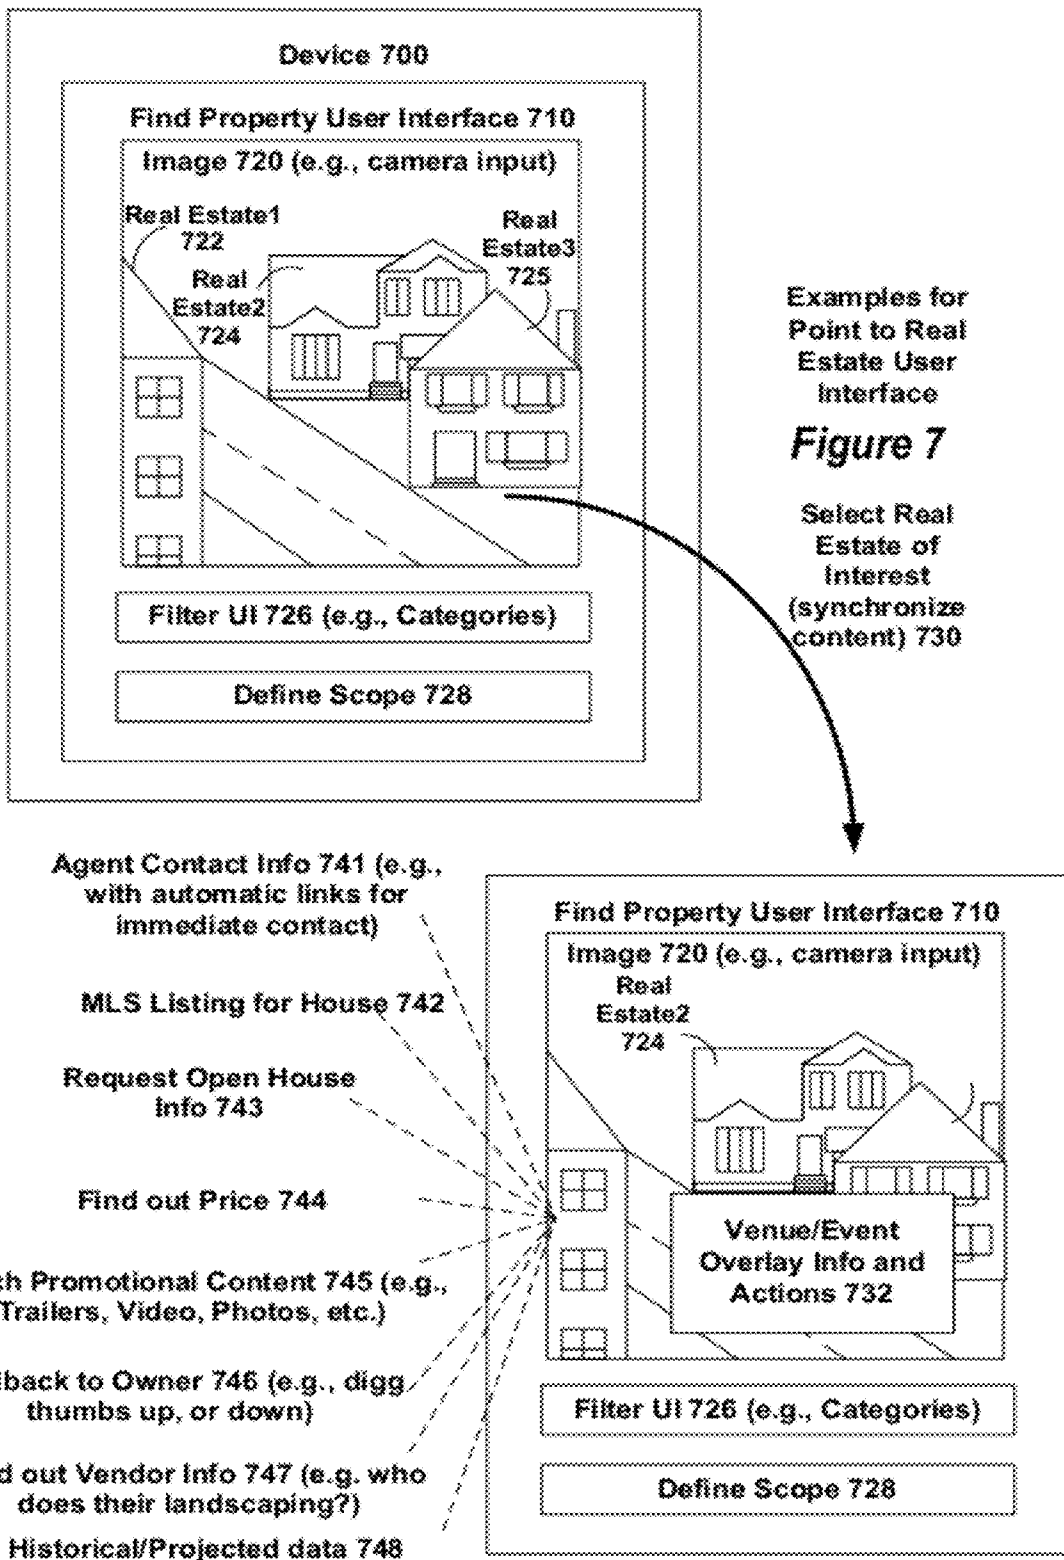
Device 700

Find Property User Interface 710

Image 720 (e.g., camera input)

Real Estate1 722

Real Estate2 724

Real Estate3 725

Filter UI 726 (e.g., Categories)

Define Scope 728

Examples for Point to Real Estate User Interface

Figure 7

Select Real Estate of Interest (synchronize content) 730

Agent Contact Info 741 (e.g., with automatic links for immediate contact)

MLS Listing for House 742

Request Open House Info 743

Find out Price 744

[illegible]h Promotional Content 745 (e.g., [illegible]Trailers, Video, Photos, etc.)

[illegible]back to Owner 746 (e.g., digg thumbs up, or down)

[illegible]d out Vendor Info 747 (e.g. who does their landscaping?)

Historical/Projected data 748

Find Property User Interface 710

Image 720 (e.g., camera input)

Real Estate2 724

Venue/Event Overlay Info and Actions 732

Filter UI 726 (e.g., Categories)

Define Scope 728